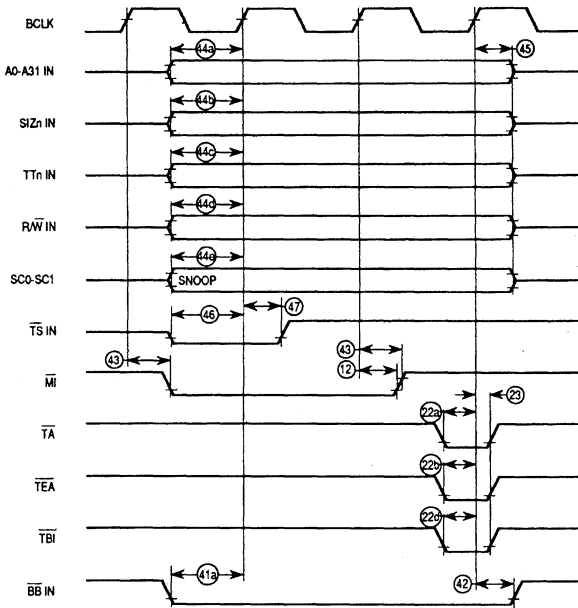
BCLK

A0-A31 IN

SIZn IN

TTn IN

R/$\overline{W}$ IN

SC0-SC1

$\overline{TS}$ IN

$\overline{MI}$

$\overline{TA}$

$\overline{TEA}$

$\overline{TBI}$

$\overline{BB}$ IN

44a

45

44b

44c

44d

44e

SNOOP

46

47

43

43

12

22a

23

22b

22d

41a

42